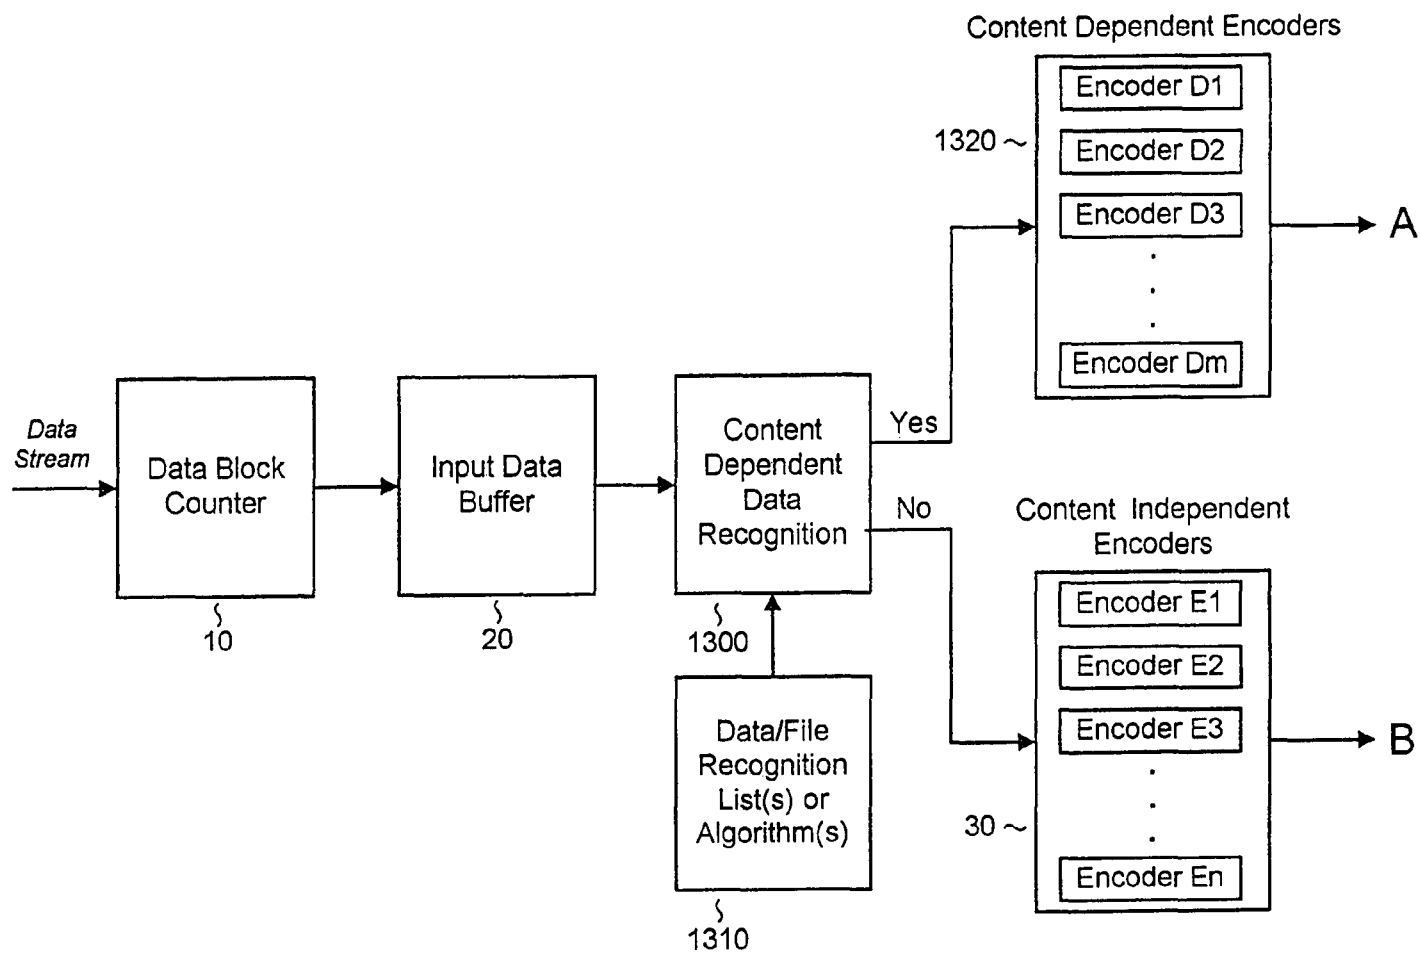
Content Dependent Encoders

Encoder D1

1320 ~

Encoder D2

Encoder D3

.
.
.

Encoder Dm

A

Data Stream

Data Block Counter

10

Input Data Buffer

20

Content Dependent Data Recognition

1300

Yes

No

Content Independent Encoders

Encoder E1

Encoder E2

Encoder E3

.
.
.

30 ~

Encoder En

B

Data/File Recognition List(s) or Algorithm(s)

1310